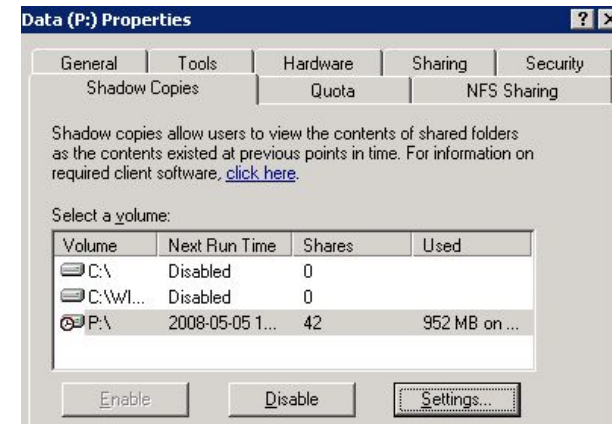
Data (P:) Properties

? X

General | Tools | Hardware | Sharing | Security

Shadow Copies | Quota | NFS Sharing

Shadow copies allow users to view the contents of shared folders as the contents existed at previous points in time. For information on required client software, click here.

Select a volume:

| Volume | Next Run Time | Shares | Used |
|---|---|---|---|
| C:\ | Disabled | 0 | |
| C:\WI... | Disabled | 0 | |
| P:\ | 2008-05-05 1... | 42 | 952 MB on ... |

Enable | Disable | Settings...